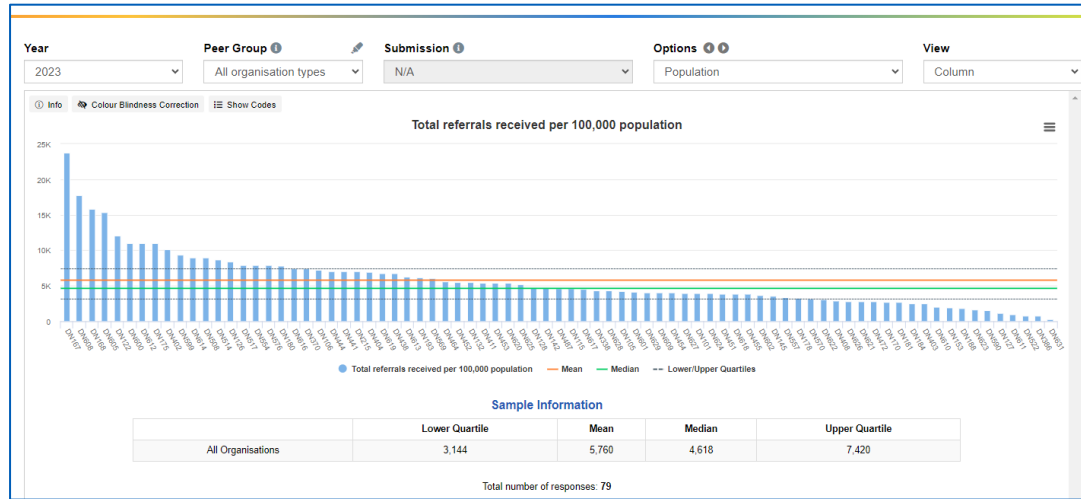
Year
2023

Peer Group
All organisation types

Submission
N/A

Options
Population

View
Column

Info Colour Blindness Correction Show Codes

Total referrals received per 100,000 population

25K
20K
15K
10K
5K
0

DN167 DN698 DN168 DN625 DN722 DN690 DN612 DN175 DN492 DN599 DN614 DN556 DN514 DN326 DN517 DN564 DN576 DN180 DN616 DN370 DN106 DN444 DN441 DN215 DN464 DN619 DN438 DN163 DN613 DN569 DN464 DN452 DN132 DN411 DN453 DN623 DN625 DN128 DN142 DN487 DN115 DN617 DN338 DN628 DN126 DN651 DN629 DN659 DN454 DN627 DN101 DN624 DN451 DN618 DN465 DN652 DN145 DN557 DN178 DN570 DN622 DN408 DN626 DN621 DN172 DN170 DN181 DN184 DN403 DN610 DN153 DN188 DN623 DN690 DN127 DN611 DN222 DN366 DN631

Total referrals received per 100,000 population Mean Median Lower/Upper Quartiles

Sample Information

| | Lower Quartile | Mean | Median | Upper Quartile |
|---|---|---|---|---|
| All Organisations | 3,144 | 5,760 | 4,618 | 7,420 |

Total number of responses: 79